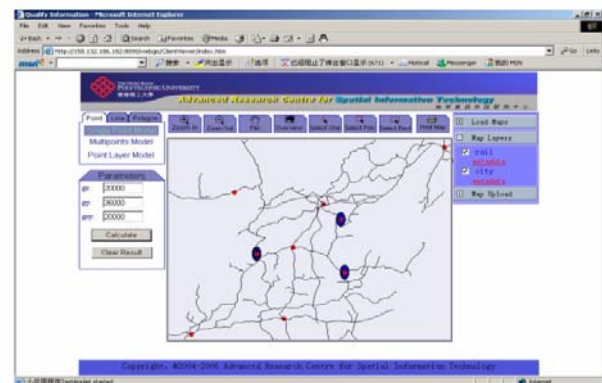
Quality Information - Microsoft Internet Explorer
File Edit View Favorites Tools Help
Back Search Favorites Media
Address http://158.132.186.182:8090/webgis/ClientViewer/index.htm
Go Links

POLYTECHNIC UNIVERSITY
Advanced Research Centre for Spatial Information Technology

Point Line Polygon
Multipoints Model
Point Layer Model

Parameters
20000
36000
20000
Calculate
Clear Result

Zoom In Zoom Out Pan Overview Select One Select Poly Select Rect Print Map

Load Maps
Map Layers
rail
city
Map Upload

Copyright: ©2004-2005 Advanced Research Centre for Spatial Information Technology

Internet